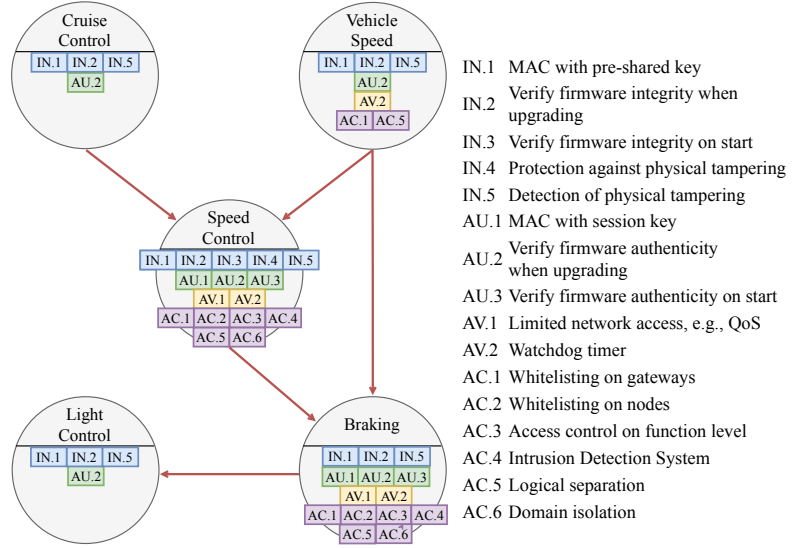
Cruise Control
IN.1 IN.2 IN.5
AU.2

Vehicle Speed
IN.1 IN.2 IN.5
AU.2
AV.2
AC.1 AC.5

Speed Control
IN.1 IN.2 IN.3 IN.4 IN.5
AU.1 AU.2 AU.3
AV.1 AV.2
AC.1 AC.2 AC.3 AC.4
AC.5 AC.6

Light Control
IN.1 IN.2 IN.5
AU.2

Braking
IN.1 IN.2 IN.5
AU.1 AU.2 AU.3
AV.1 AV.2
AC.1 AC.2 AC.3 AC.4
AC.5 AC.6

IN.1 MAC with pre-shared key
IN.2 Verify firmware integrity when upgrading
IN.3 Verify firmware integrity on start
IN.4 Protection against physical tampering
IN.5 Detection of physical tampering
AU.1 MAC with session key
AU.2 Verify firmware authenticity when upgrading
AU.3 Verify firmware authenticity on start
AV.1 Limited network access, e.g., QoS
AV.2 Watchdog timer
AC.1 Whitelisting on gateways
AC.2 Whitelisting on nodes
AC.3 Access control on function level
AC.4 Intrusion Detection System
AC.5 Logical separation
AC.6 Domain isolation